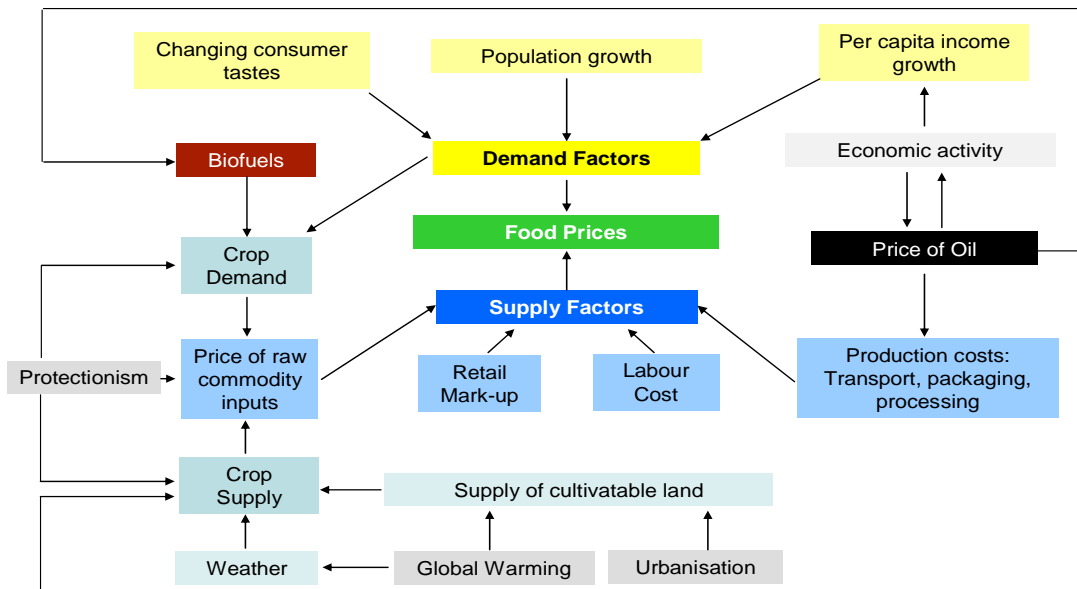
Changing consumer tastes

Population growth

Per capita income growth

Biofuels

Demand Factors

Economic activity

Crop Demand

Food Prices

Price of Oil

Supply Factors

Protectionism

Price of raw commodity inputs

Retail Mark-up

Labour Cost

Production costs: Transport, packaging, processing

Crop Supply

Supply of cultivatable land

Weather

Global Warming

Urbanisation